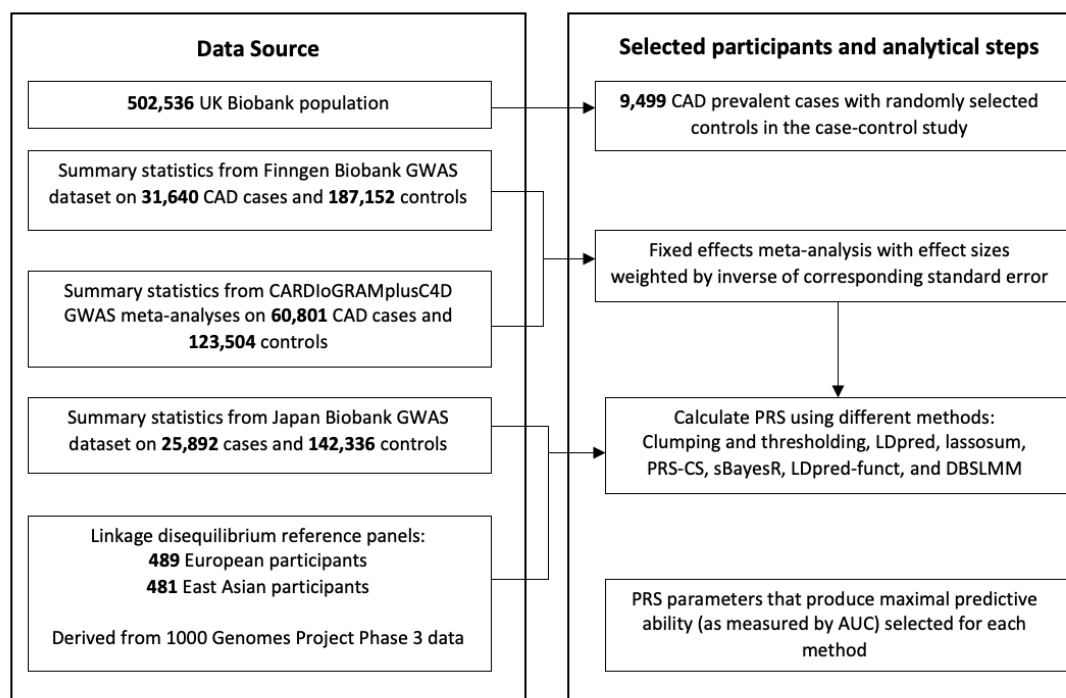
Data Source

502,536 UK Biobank population

Summary statistics from Finngen Biobank GWAS dataset on 31,640 CAD cases and 187,152 controls

Summary statistics from CARDIoGRAMplusC4D GWAS meta-analyses on 60,801 CAD cases and 123,504 controls

Summary statistics from Japan Biobank GWAS dataset on 25,892 cases and 142,336 controls

Linkage disequilibrium reference panels:
489 European participants
481 East Asian participants

Derived from 1000 Genomes Project Phase 3 data

Selected participants and analytical steps

9,499 CAD prevalent cases with randomly selected controls in the case-control study

Fixed effects meta-analysis with effect sizes weighted by inverse of corresponding standard error

Calculate PRS using different methods: Clumping and thresholding, LDpred, lassosum, PRS-CS, sBayesR, LDpred-funct, and DBSLMM

PRS parameters that produce maximal predictive ability (as measured by AUC) selected for each method